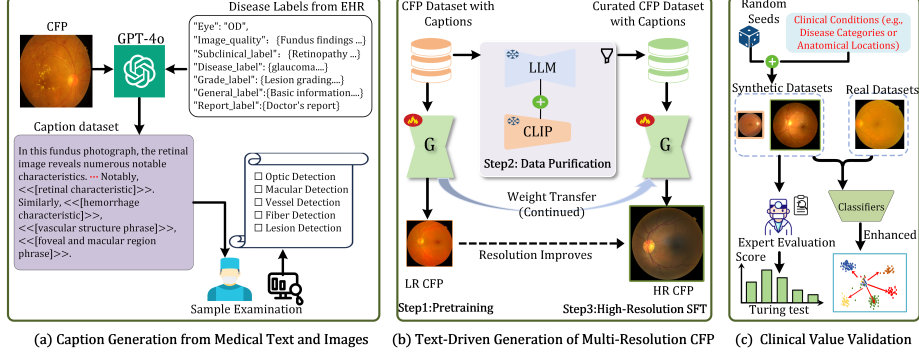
CFP

GPT-4o

Disease Labels from EHR

"Eye": "OD",
"Image_quality": {Fundus findings ...}
"Subclinical_label": {Retinopathy ...}
"Disease_label": {glaucoma....}
"Grade_label": {Lesion grading....}
"General_label": {Basic information....}
"Report_label": {Doctor's report}

Caption dataset

In this fundus photograph, the retinal image reveals numerous notable characteristics. ··· Notably, <<[retinal characteristic]>>. Similarly, <<[hemorrhage characteristic]>>, <<[vascular structure phrase]>>, <<[foveal and macular region phrase]>>.

☐ Optic Detection
☐ Macular Detection
☐ Vessel Detection
☐ Fiber Detection
☐ Lesion Detection

Sample Examination

(a) Caption Generation from Medical Text and Images

CFP Dataset with Captions

Curated CFP Dataset with Captions

LLM

CLIP

Step2: Data Purification

G

G

Weight Transfer (Continued)

LR CFP

Resolution Improves

HR CFP

Step1:Pretraining

Step3:High-Resolution SFT

(b) Text-Driven Generation of Multi-Resolution CFP

Random Seeds

Clinical Conditions (e.g., Disease Categories or Anatomical Locations)

Synthetic Datasets

Real Datasets

Classifiers

Expert Evaluation

Enhanced

Score

Turing test

(c) Clinical Value Validation